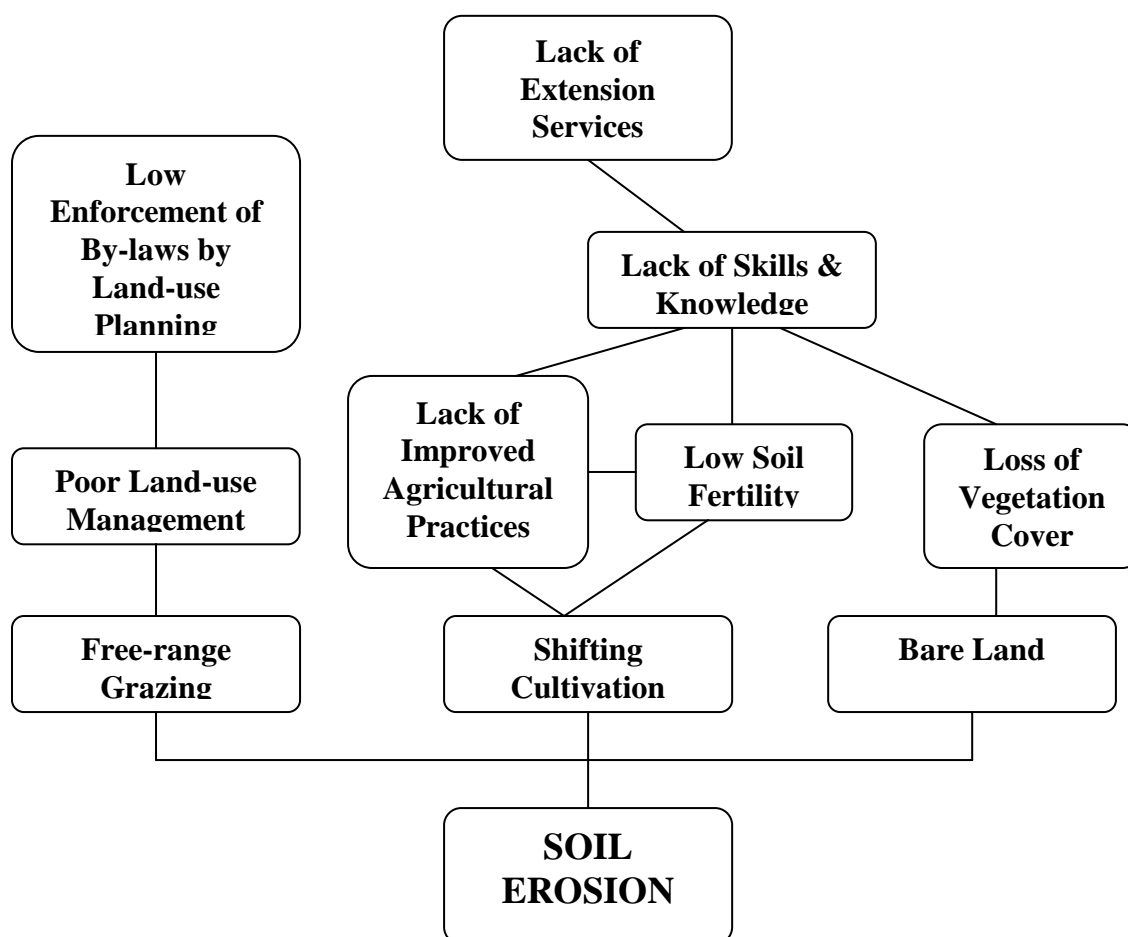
Lack of Extension Services

Low Enforcement of By-laws by Land-use Planning

Lack of Skills & Knowledge

Lack of Improved Agricultural Practices

Low Soil Fertility

Loss of Vegetation Cover

Poor Land-use Management

Free-range Grazing

Shifting Cultivation

Bare Land

SOIL EROSION